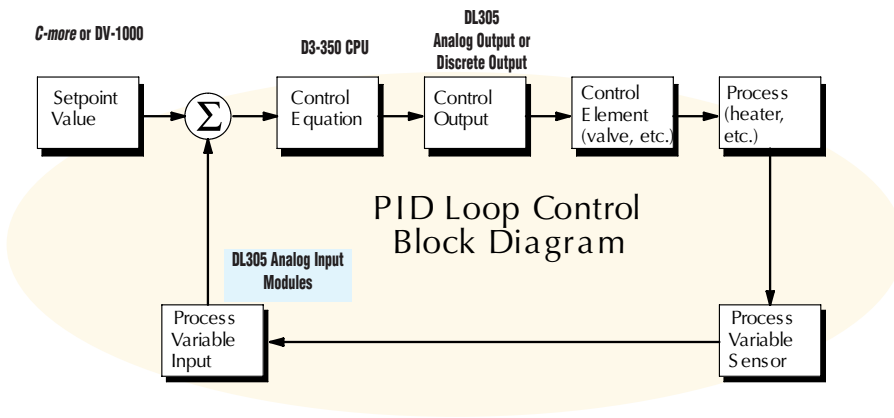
C-more or DV-1000

D3-350 CPU

DL305 Analog Output or Discrete Output

Setpoint Value

$\Sigma$

Control Equation

Control Output

Control Element (valve, etc.)

Process (heater, etc.)

PID Loop Control Block Diagram

DL305 Analog Input Modules

Process Variable Input

Process Variable Sensor